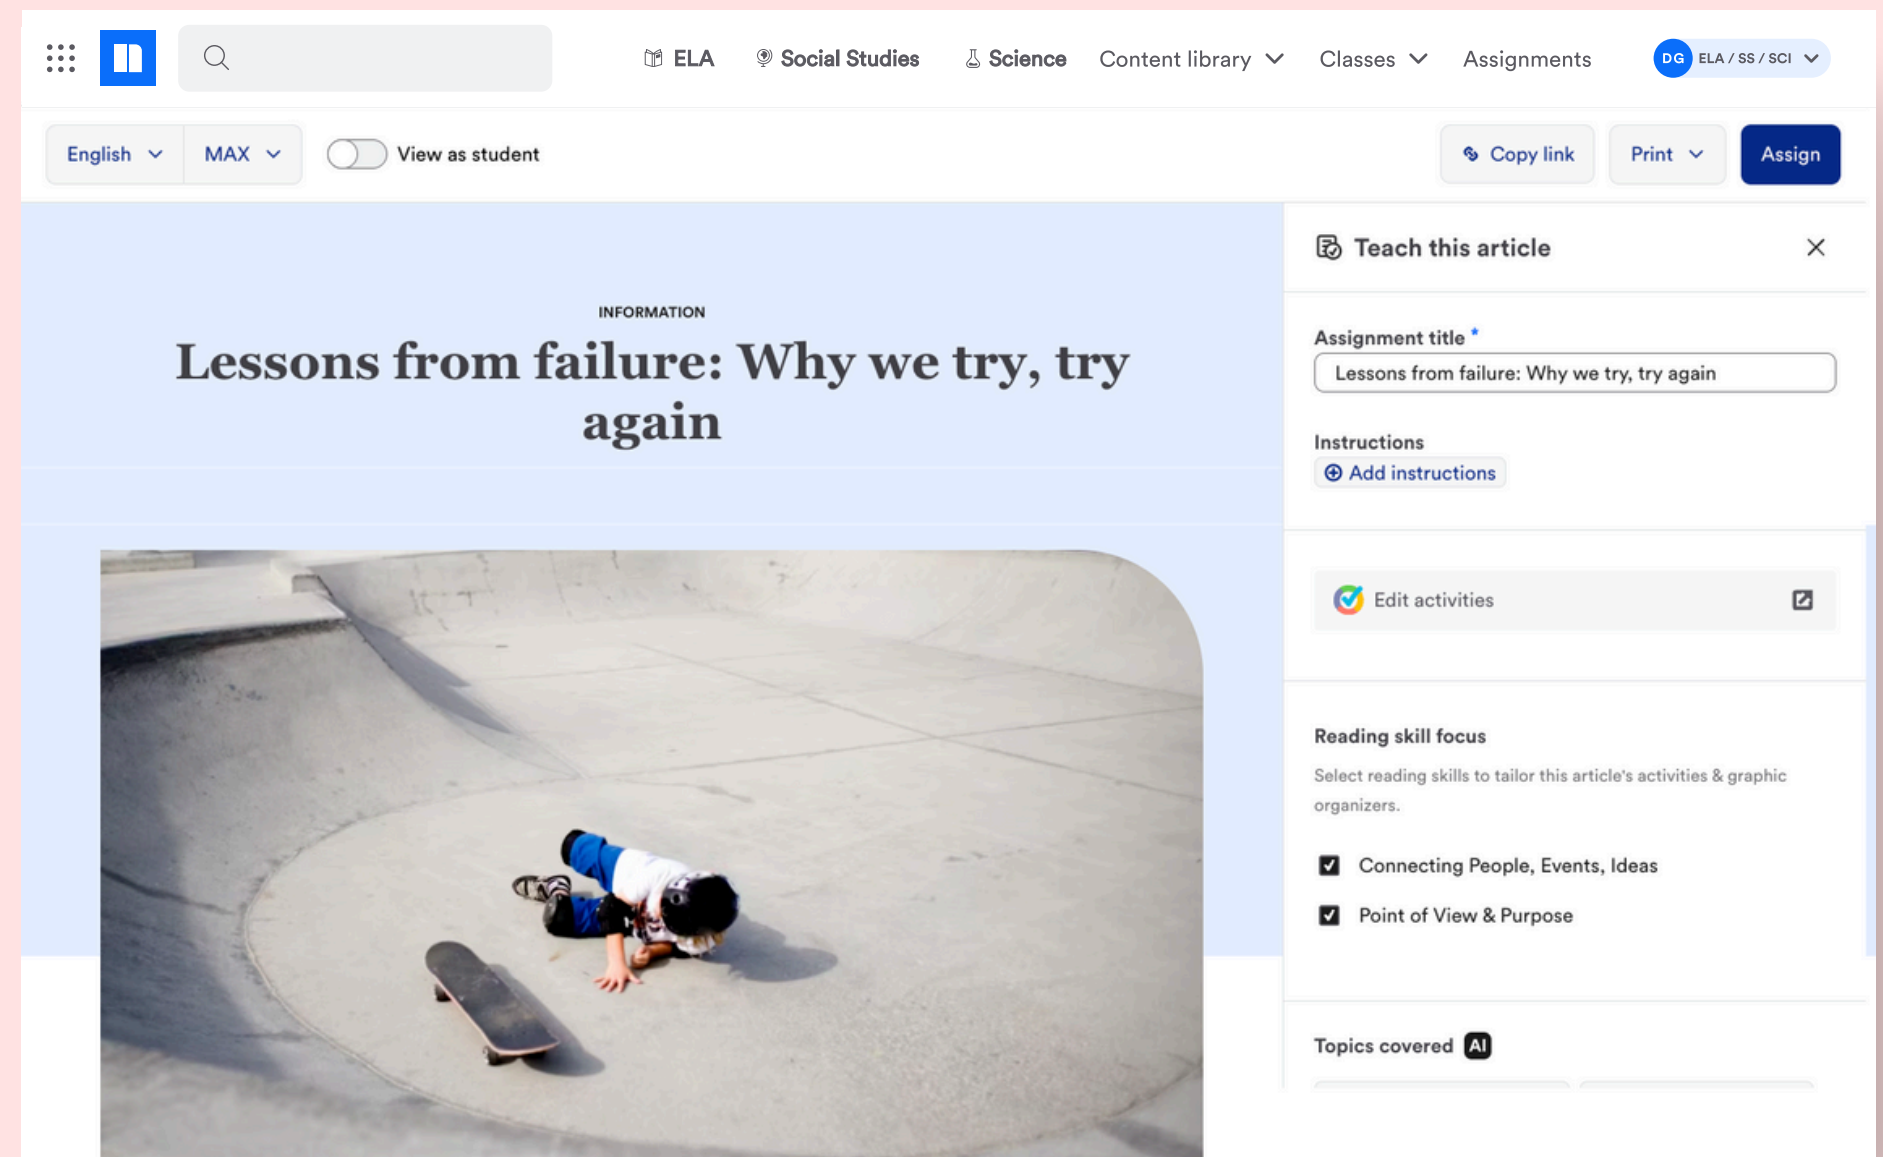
ELA Social Studies Science Content library Classes Assignments DG ELA / SS / SCI

English MAX View as student

Copy link Print Assign

INFORMATION

Lessons from failure: Why we try, try again

Teach this article

Assignment title *

Lessons from failure: Why we try, try again

Instructions

Add instructions

Edit activities

Reading skill focus

Select reading skills to tailor this article's activities & graphic organizers.

Connecting People, Events, Ideas

Point of View & Purpose

Topics covered AI